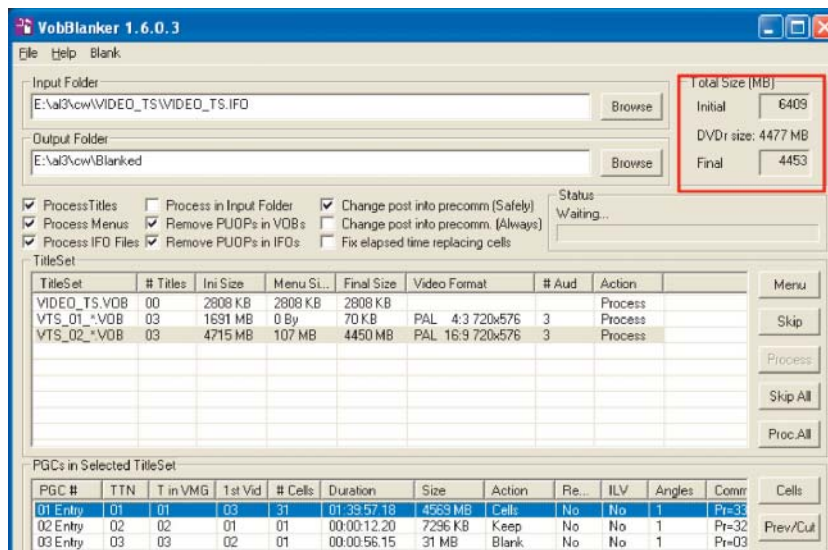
VobBlanker 1.6.0.3

File Help Blank

Input Folder
E:\al3\cw\VIDEO_TS\VIDEO_TS.IFO
Browse

Output Folder
E:\al3\cw\Blanked
Browse

Total Size (MB)
Initial 6409
DVDr size: 4477 MB
Final 4453

ProcessTitles
Process Menus
Process IFO Files
Process in Input Folder
Remove PUOPs in VOBs
Remove PUOPs in IFOs
Change post into precomm (Safely)
Change post into precomm. (Always)
Fix elapsed time replacing cells

Status
Waiting...

TitleSet

| TitleSet | # Titles | Ini Size | Menu Si... | Final Size | Video Format | # Aud | Action |
|---|---|---|---|---|---|---|---|
| VIDEO_TS.VOB | 00 | 2808 KB | 2808 KB | 2808 KB | | | Process |
| VTS_01_*.VOB | 03 | 1691 MB | 0 By | 70 KB | PAL 4:3 720x576 | 3 | Process |
| VTS_02_*.VOB | 03 | 4715 MB | 107 MB | 4450 MB | PAL 16:9 720x576 | 3 | Process |

Menu
Skip
Process
Skip All
Proc.All

PGCs in Selected TitleSet

| PGC # | TTN | T in VMG | 1st Vid | # Cells | Duration | Size | Action | Re... | ILV | Angles | Comm |
|---|---|---|---|---|---|---|---|---|---|---|---|
| 01 Entry | 01 | 01 | 03 | 31 | 01:39:57.18 | 4569 MB | Cells | No | No | 1 | Pr=33 |
| 02 Entry | 02 | 02 | 01 | 01 | 00:00:12.20 | 7296 KB | Keep | No | No | 1 | Pr=32 |
| 03 Entry | 03 | 03 | 02 | 01 | 00:00:56.15 | 31 MB | Blank | No | No | 1 | Pr=03 |

Cells
Prev/Cut